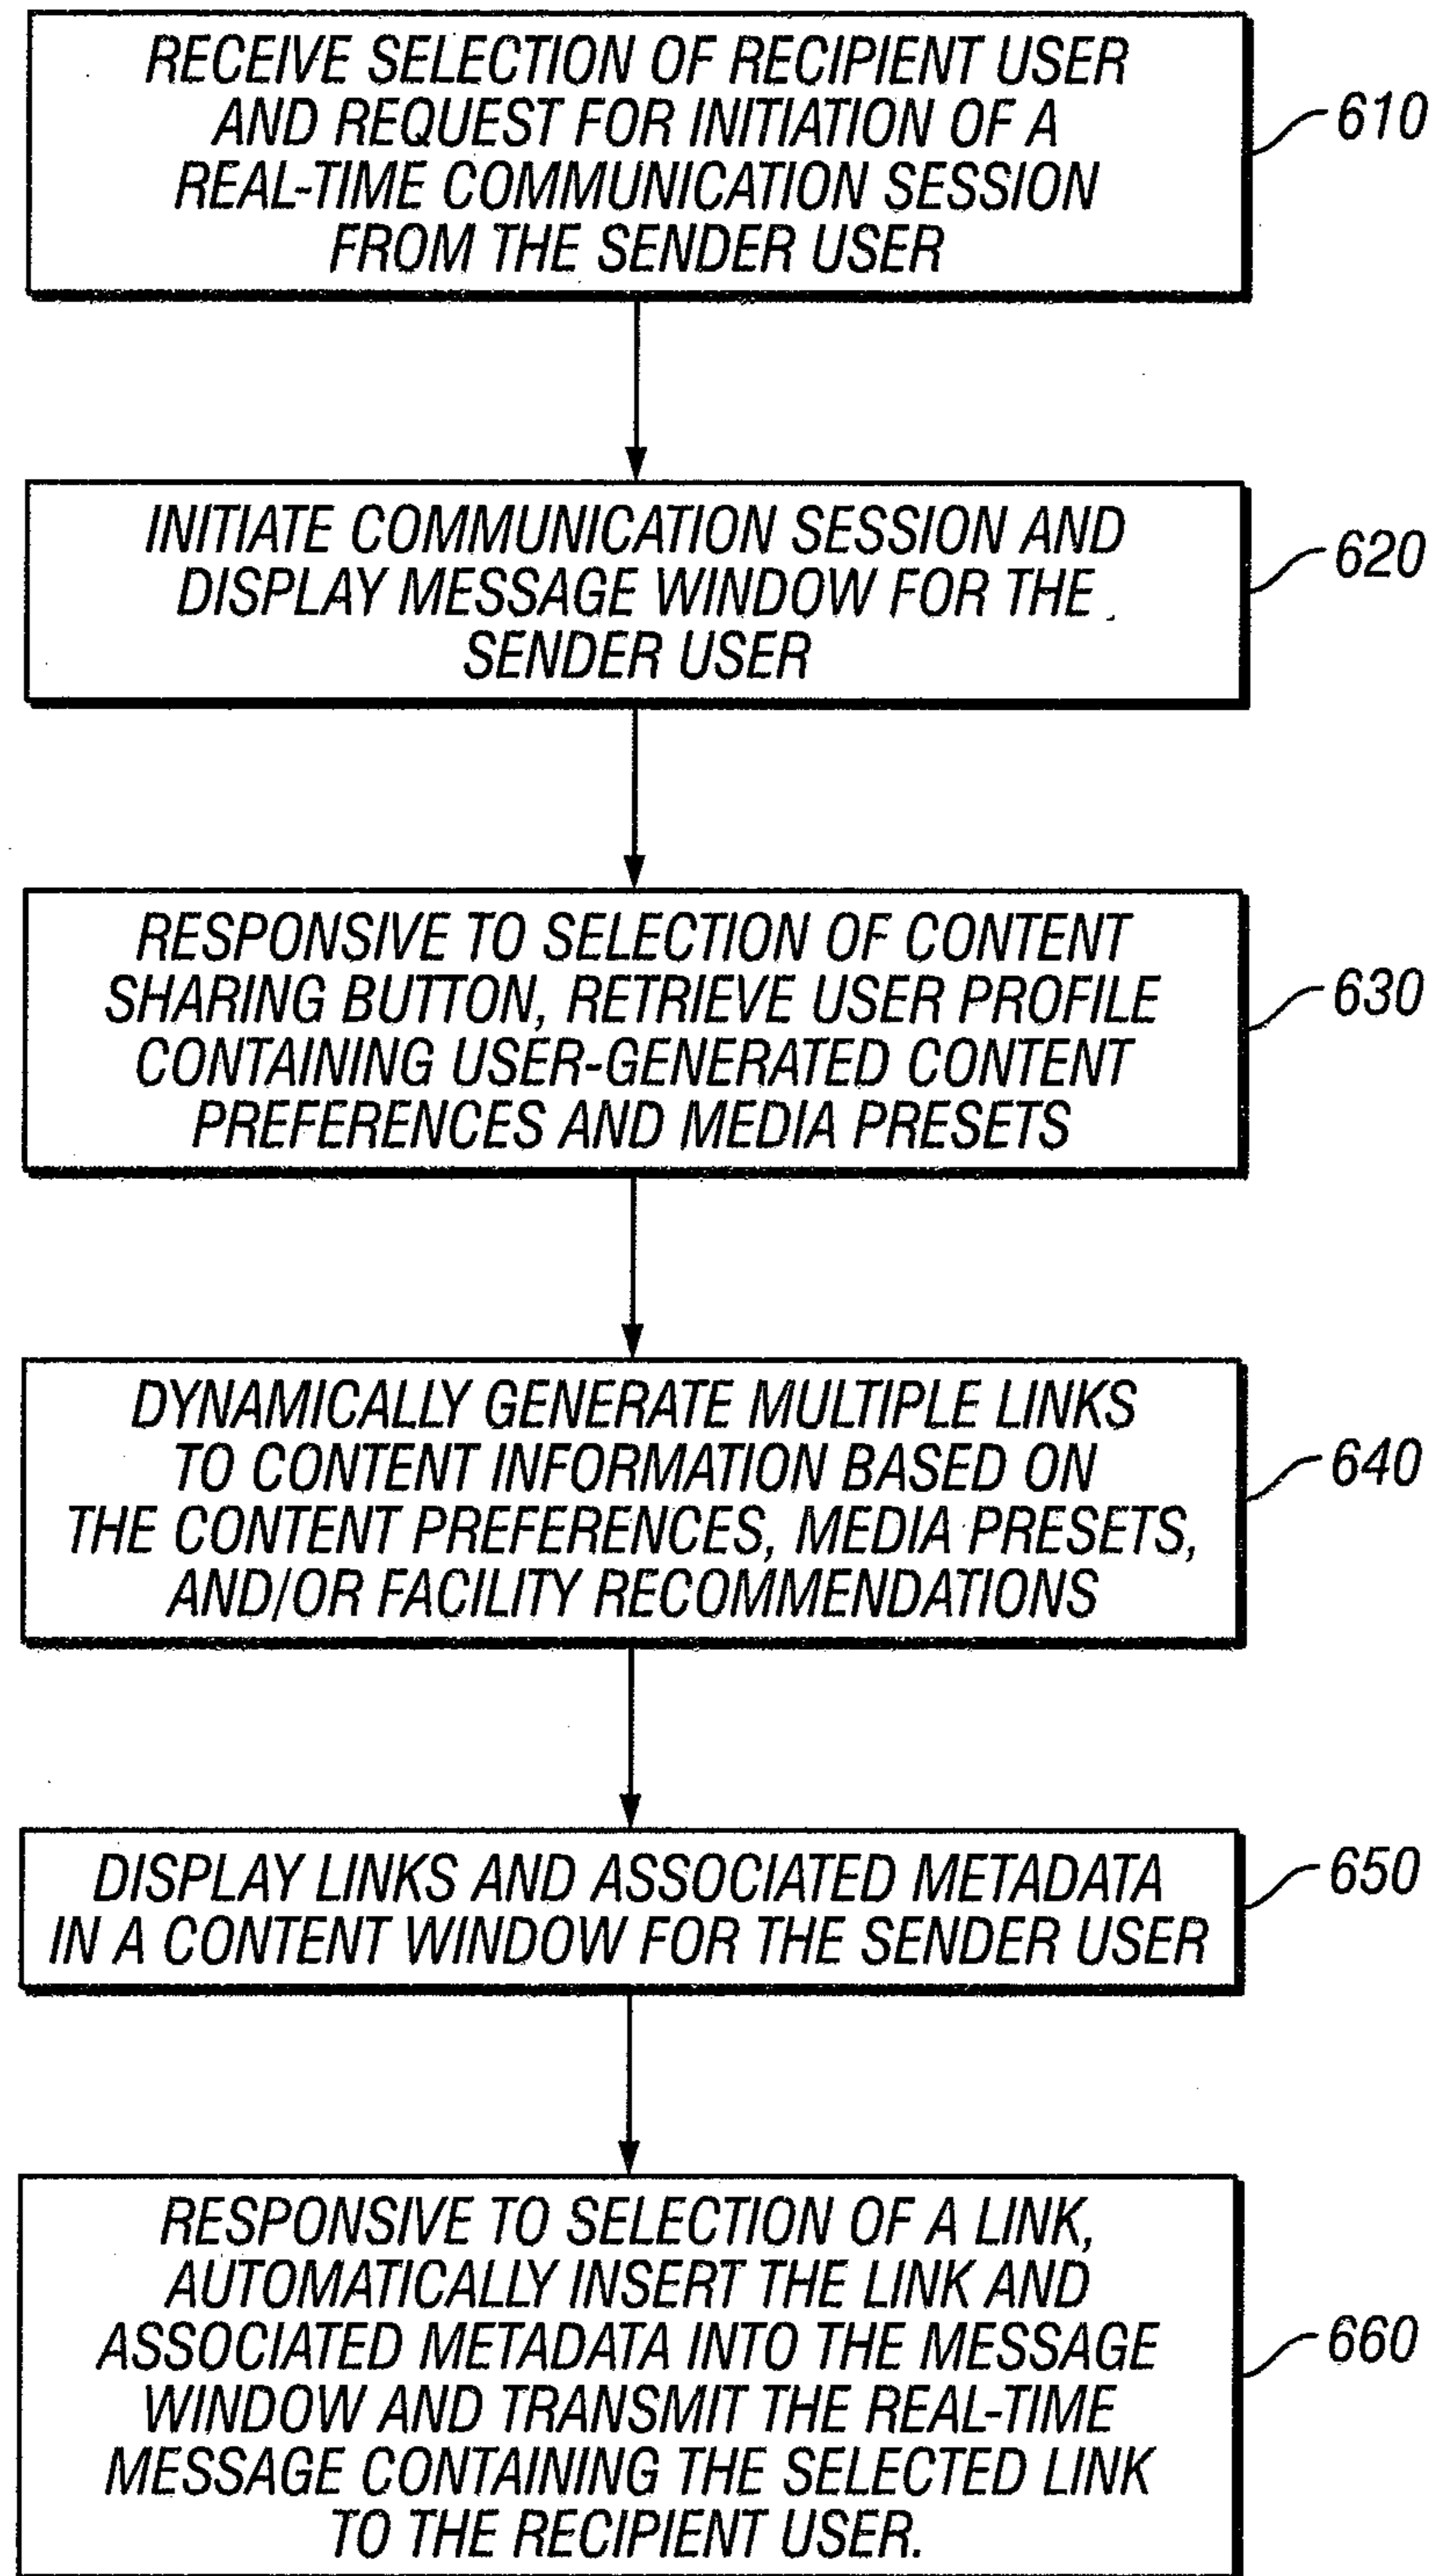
RECEIVE SELECTION OF RECIPIENT USER AND REQUEST FOR INITIATION OF A REAL-TIME COMMUNICATION SESSION FROM THE SENDER USER

610

INITIATE COMMUNICATION SESSION AND DISPLAY MESSAGE WINDOW FOR THE SENDER USER

620

RESPONSIVE TO SELECTION OF CONTENT SHARING BUTTON, RETRIEVE USER PROFILE CONTAINING USER-GENERATED CONTENT PREFERENCES AND MEDIA PRESETS

630

DYNAMICALLY GENERATE MULTIPLE LINKS TO CONTENT INFORMATION BASED ON THE CONTENT PREFERENCES, MEDIA PRESETS, AND/OR FACILITY RECOMMENDATIONS

640

DISPLAY LINKS AND ASSOCIATED METADATA IN A CONTENT WINDOW FOR THE SENDER USER

650

RESPONSIVE TO SELECTION OF A LINK, AUTOMATICALLY INSERT THE LINK AND ASSOCIATED METADATA INTO THE MESSAGE WINDOW AND TRANSMIT THE REAL-TIME MESSAGE CONTAINING THE SELECTED LINK TO THE RECIPIENT USER.

660